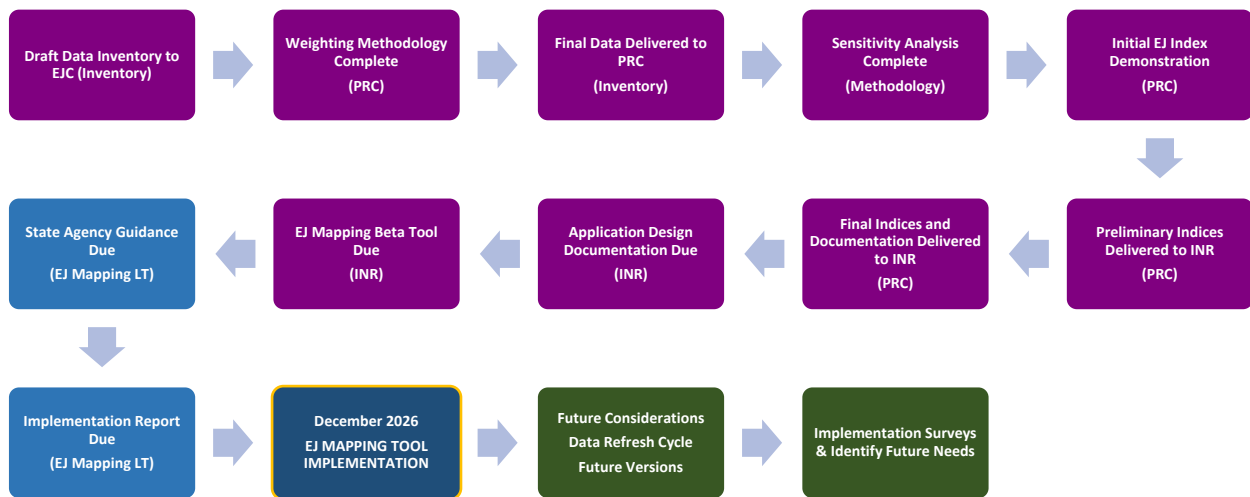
Draft Data Inventory to EJC (Inventory)

Weighting Methodology Complete

(PRC)

Final Data Delivered to PRC

(Inventory)

Sensitivity Analysis Complete

(Methodology)

Initial EJ Index Demonstration

(PRC)

Preliminary Indices Delivered to INR

(PRC)

Final Indices and Documentation Delivered to INR

(PRC)

Application Design Documentation Due

(INR)

EJ Mapping Beta Tool Due

(INR)

State Agency Guidance Due

(EJ Mapping LT)

Implementation Report Due

(EJ Mapping LT)

December 2026

EJ MAPPING TOOL IMPLEMENTATION

Future Considerations

Data Refresh Cycle

Future Versions

Implementation Surveys & Identify Future Needs